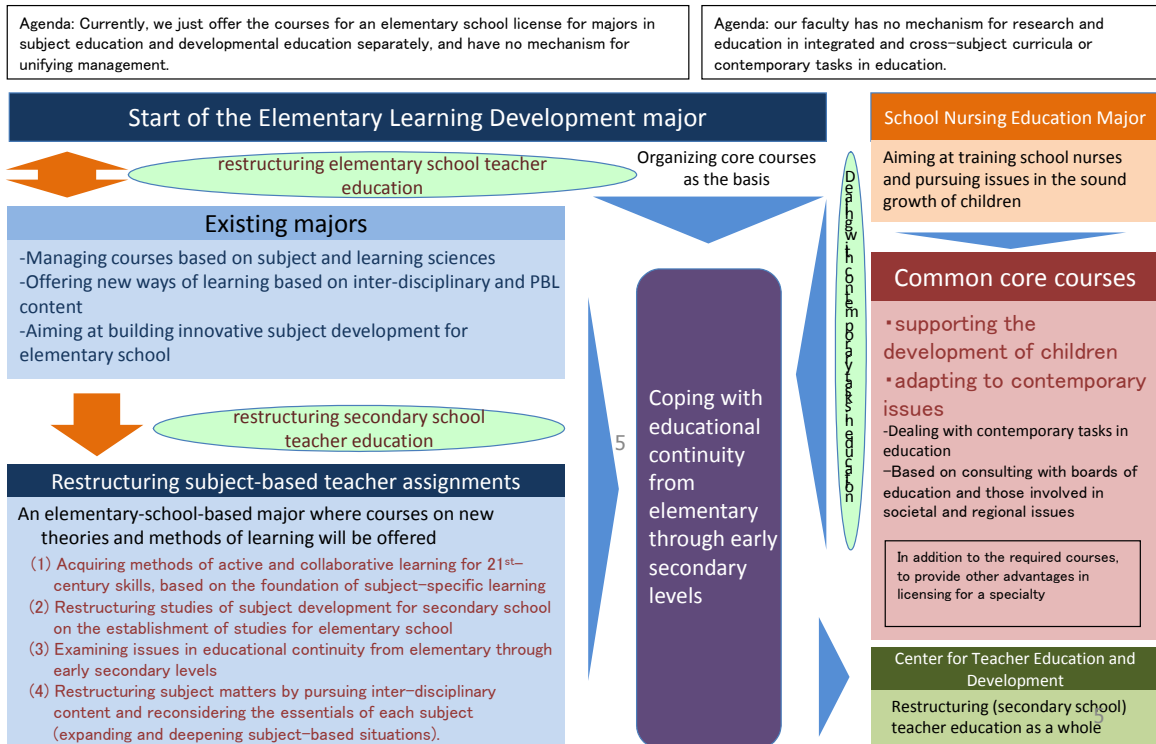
Agenda: Currently, we just offer the courses for an elementary school license for majors in subject education and developmental education separately, and have no mechanism for unifying management.

Agenda: our faculty has no mechanism for research and education in integrated and cross-subject curricula or contemporary tasks in education.

Start of the Elementary Learning Development major

restructuring elementary school teacher education

Organizing core courses as the basis

Dealing with contemporary tasks in education

School Nursing Education Major

Aiming at training school nurses and pursuing issues in the sound growth of children

Existing majors

-Managing courses based on subject and learning sciences
-Offering new ways of learning based on inter-disciplinary and PBL content
-Aiming at building innovative subject development for elementary school

Common core courses

・supporting the development of children
・adapting to contemporary issues
-Dealing with contemporary tasks in education
–Based on consulting with boards of education and those involved in societal and regional issues

In addition to the required courses, to provide other advantages in licensing for a specialty

restructuring secondary school teacher education

5

Coping with educational continuity from elementary through early secondary levels

Restructuring subject-based teacher assignments

An elementary-school-based major where courses on new theories and methods of learning will be offered
(1) Acquiring methods of active and collaborative learning for 21st–century skills, based on the foundation of subject–specific learning
(2) Restructuring studies of subject development for secondary school on the establishment of studies for elementary school
(3) Examining issues in educational continuity from elementary through early secondary levels
(4) Restructuring subject matters by pursuing inter–disciplinary content and reconsidering the essentials of each subject (expanding and deepening subject–based situations).

Center for Teacher Education and Development

Restructuring (secondary school) teacher education as a whole

5